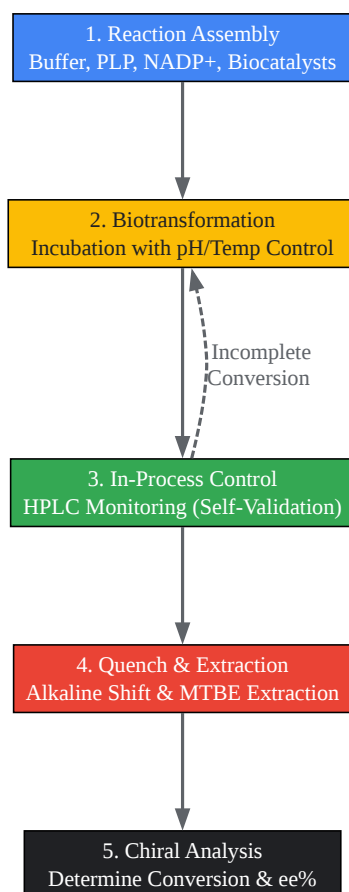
1. Reaction Assembly
Buffer, PLP, NADP+, Biocatalysts

2. Biotransformation
Incubation with pH/Temp Control

Incomplete Conversion

3. In-Process Control
HPLC Monitoring (Self-Validation)

4. Quench & Extraction
Alkaline Shift & MTBE Extraction

5. Chiral Analysis
Determine Conversion & ee%